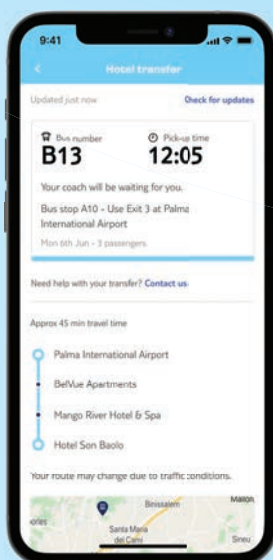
9:41

Hotel transfer

Updated just now

Check for updates

Bus number
B13

Pick-up time
12:05

Your coach will be waiting for you.

Bus stop A10 - Use Exit 3 at Palma International Airport

Mon 6th Jun - 3 passengers

Need help with your transfer? Contact us

Approx 45 min travel time

Palma International Airport

BelVue Apartments

Mango River Hotel & Spa

Hotel Son Baolo

Your route may change due to traffic conditions.

Binissalem

Santa Maria del Camí

Mallorca

Sineu

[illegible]ories